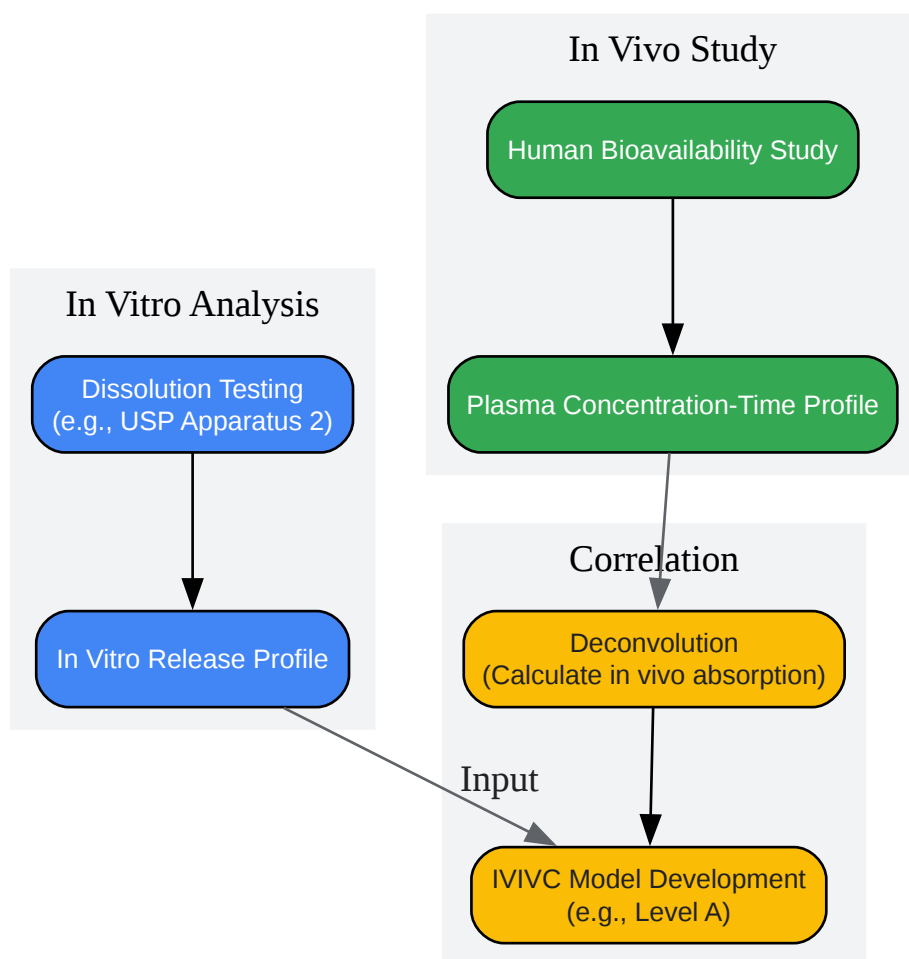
In Vivo Study

Human Bioavailability Study

Plasma Concentration-Time Profile

In Vitro Analysis

Dissolution Testing
(e.g., USP Apparatus 2)

In Vitro Release Profile

Correlation

Deconvolution
(Calculate in vivo absorption)

Input

IVIVC Model Development
(e.g., Level A)